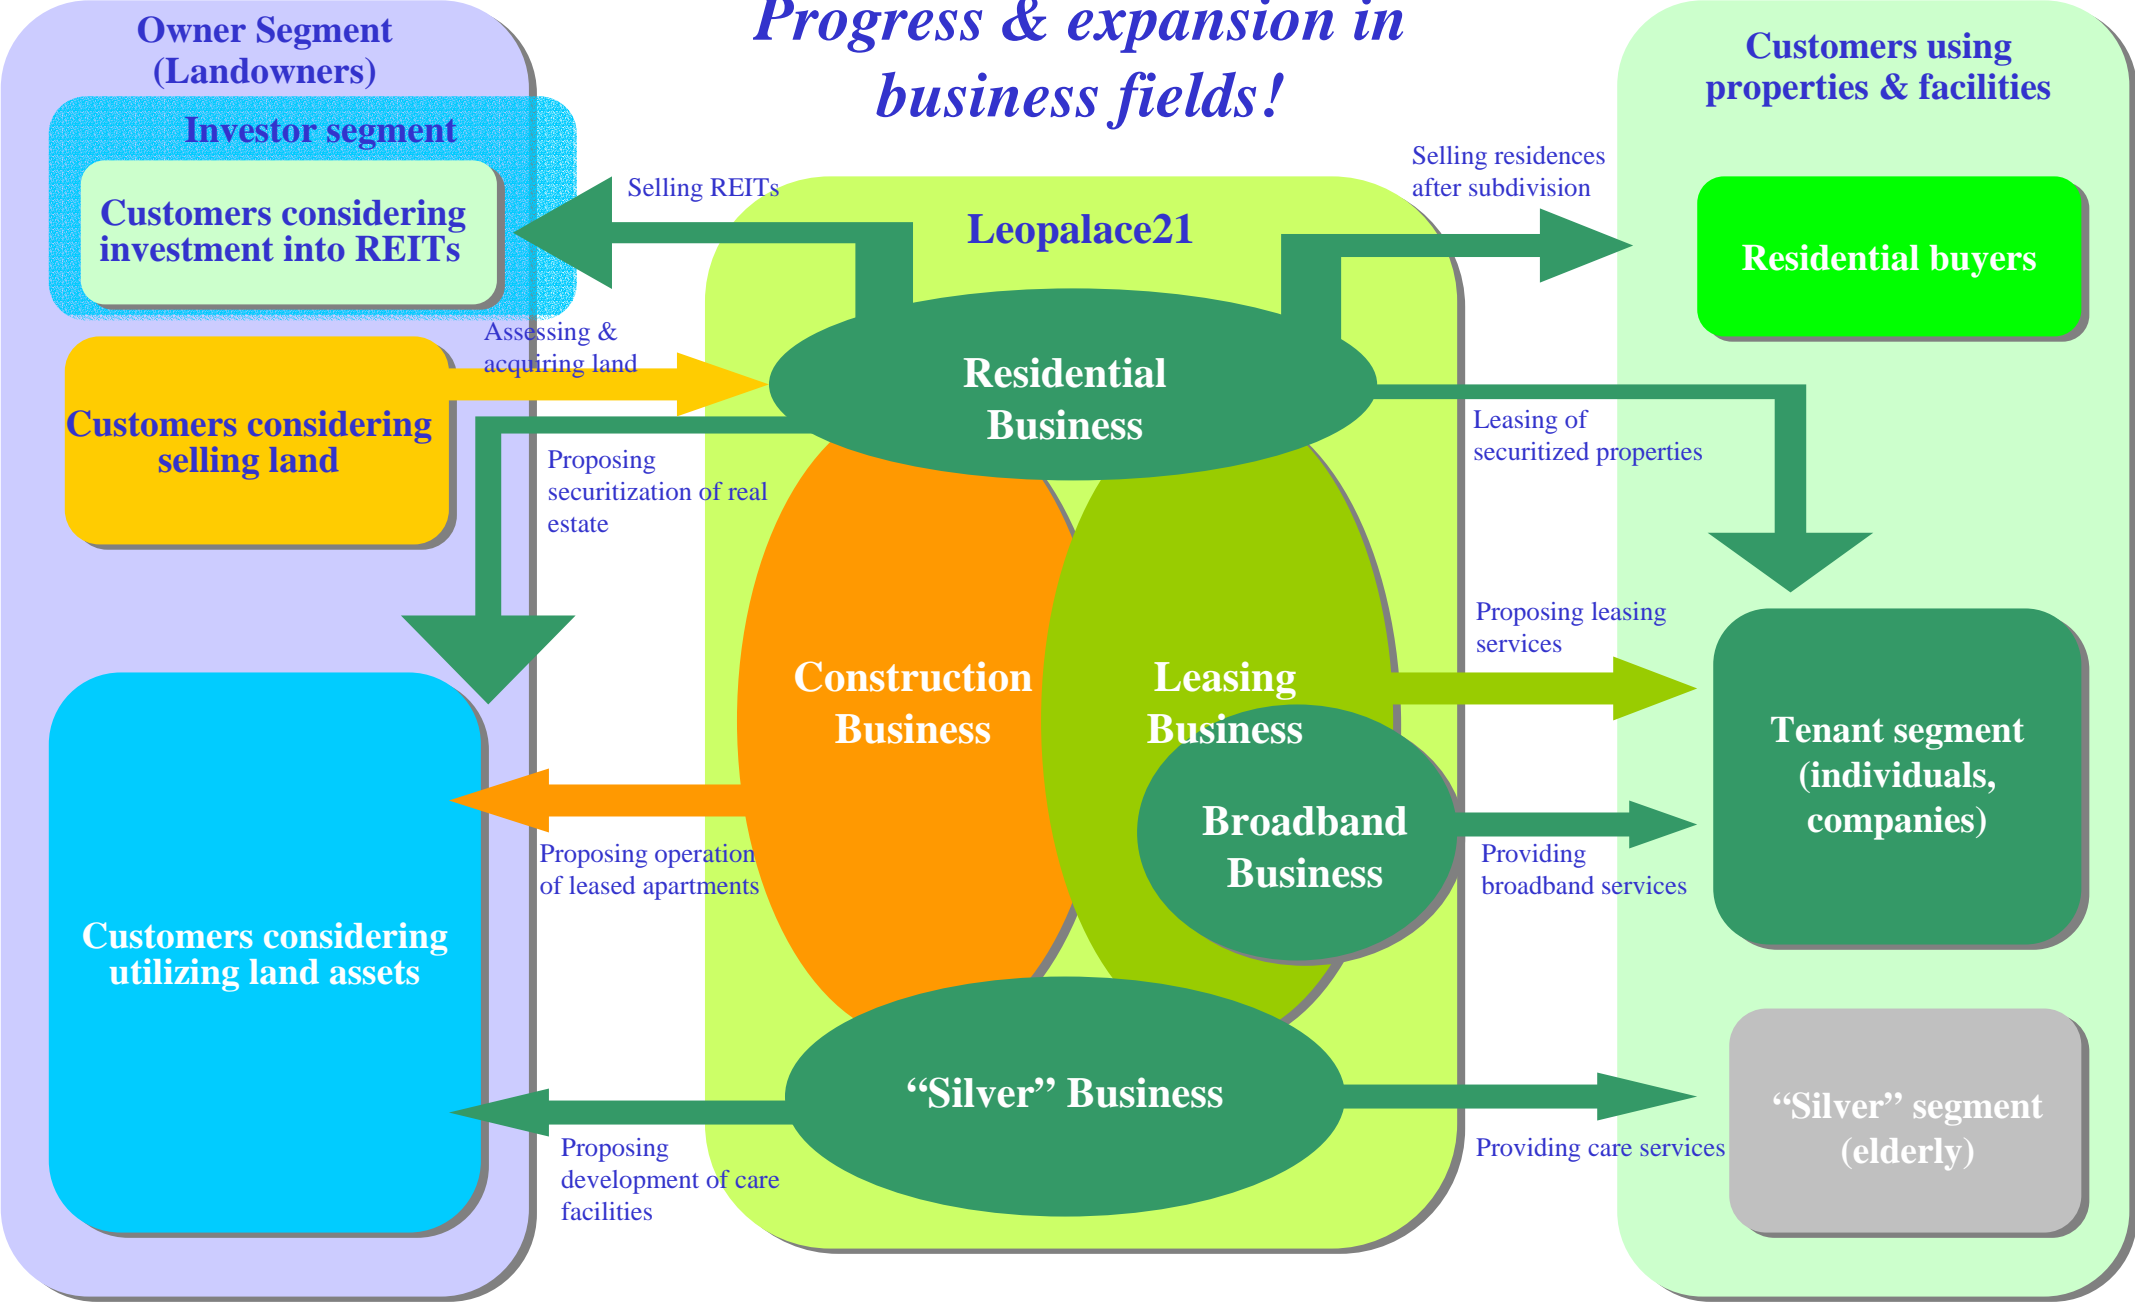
Progress & expansion in business fields!

Owner Segment (Landowners)

Investor segment

Customers considering investment into REITs

Customers considering selling land

Customers considering utilizing land assets

Selling REITs

Assessing & acquiring land

Proposing securitization of real estate

Proposing operation of leased apartments

Proposing development of care facilities

Leopalace21

Residential Business

Construction Business

Leasing Business

Broadband Business

"Silver" Business

Selling residences after subdivision

Leasing of securitized properties

Proposing leasing services

Providing broadband services

Providing care services

Customers using properties & facilities

Residential buyers

Tenant segment (individuals, companies)

"Silver" segment (elderly)